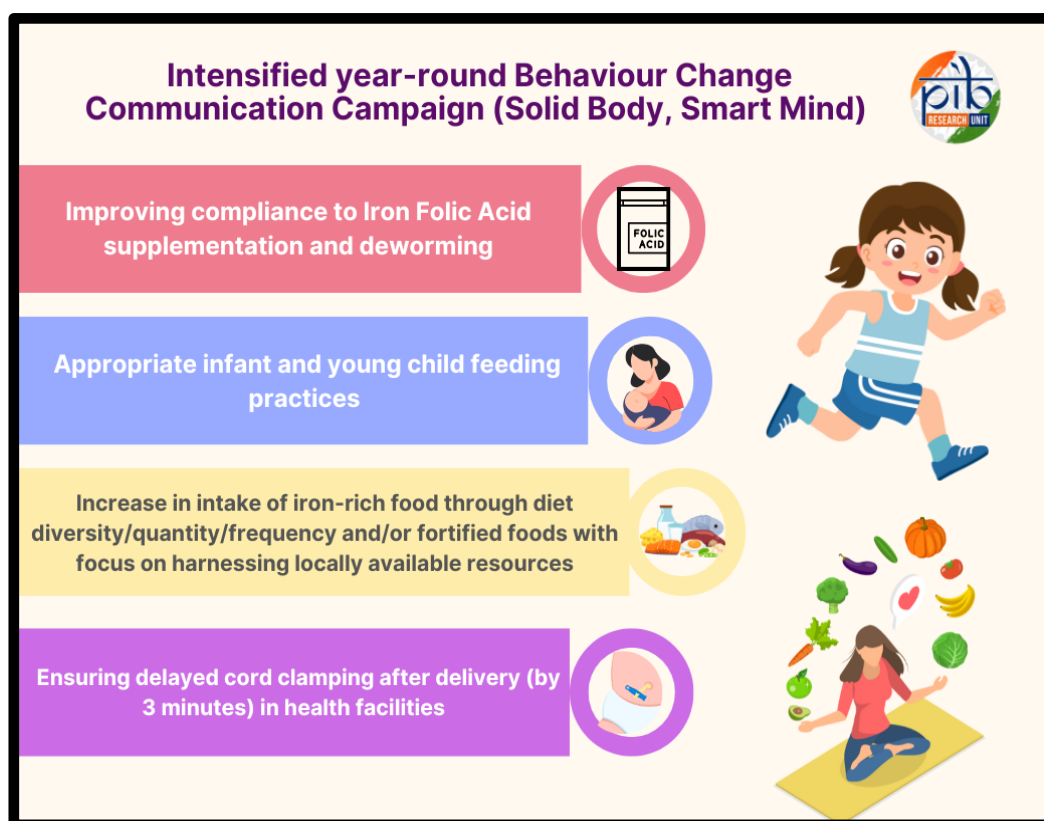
Intensified year-round Behaviour Change Communication Campaign (Solid Body, Smart Mind)

pib RESEARCH UNIT

Improving compliance to Iron Folic Acid supplementation and deworming

FOLIC ACID

Appropriate infant and young child feeding practices

Increase in intake of iron-rich food through diet diversity/quantity/frequency and/or fortified foods with focus on harnessing locally available resources

Ensuring delayed cord clamping after delivery (by 3 minutes) in health facilities